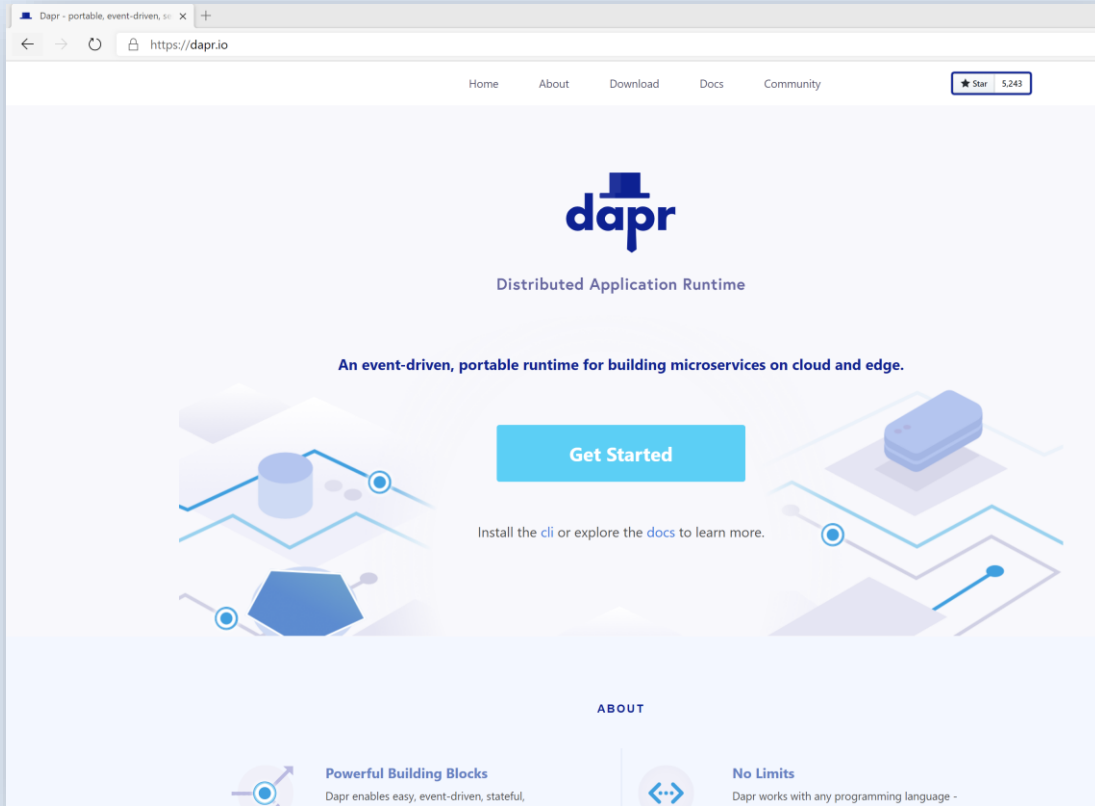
Dapr - portable, event-driven, sc ×
+
https://dapr.io

Home About Download Docs Community

Star 5,243

dapr

Distributed Application Runtime

An event-driven, portable runtime for building microservices on cloud and edge.

Get Started

Install the cli or explore the docs to learn more.

ABOUT

Powerful Building Blocks
Dapr enables easy, event-driven, stateful,

No Limits
Dapr works with any programming language -